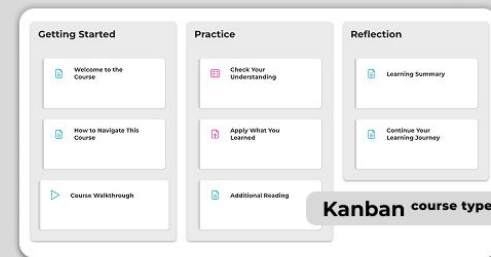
Getting Started

Welcome to the Course

How to Navigate This Course

Course Walkthrough

Practice

Check Your Understanding

Apply What You Learned

Additional Reading

Reflection

Learning Summary

Continue Your Learning Journey

Kanban course type